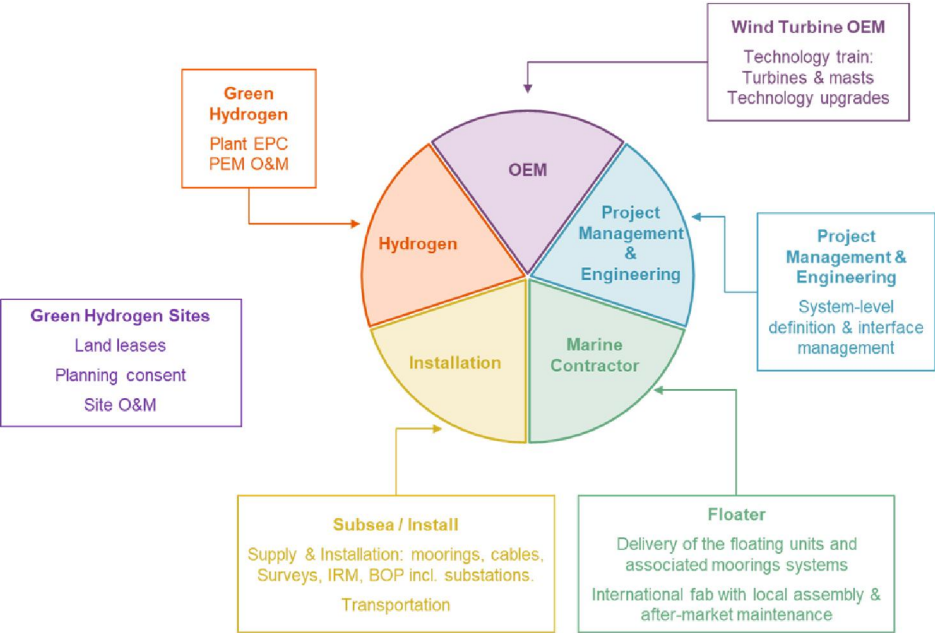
Wind Turbine OEM

Technology train: Turbines & masts Technology upgrades

Green Hydrogen

Plant EPC PEM O&M

OEM

Hydrogen

Project Management & Engineering

Project Management & Engineering

System-level definition & interface management

Green Hydrogen Sites

Land leases

Planning consent

Site O&M

Installation

Marine Contractor

Subsea / Install

Supply & Installation: moorings, cables, Surveys, IRM, BOP incl. substations.

Transportation

Floater

Delivery of the floating units and associated moorings systems

International fab with local assembly & after-market maintenance